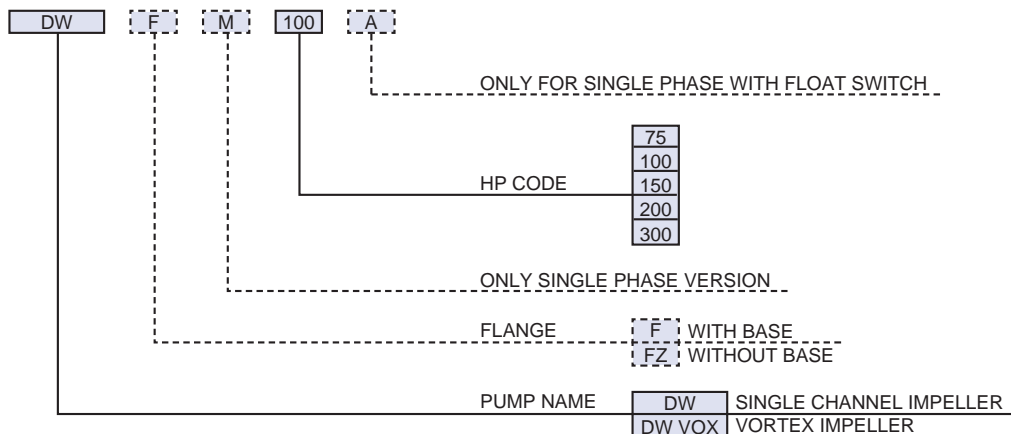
DW F M 100 A

ONLY FOR SINGLE PHASE WITH FLOAT SWITCH

HP CODE
75
100
150
200
300

ONLY SINGLE PHASE VERSION

FLANGE
F WITH BASE
FZ WITHOUT BASE

PUMP NAME
DW SINGLE CHANNEL IMPELLER
DW VOX VORTEX IMPELLER